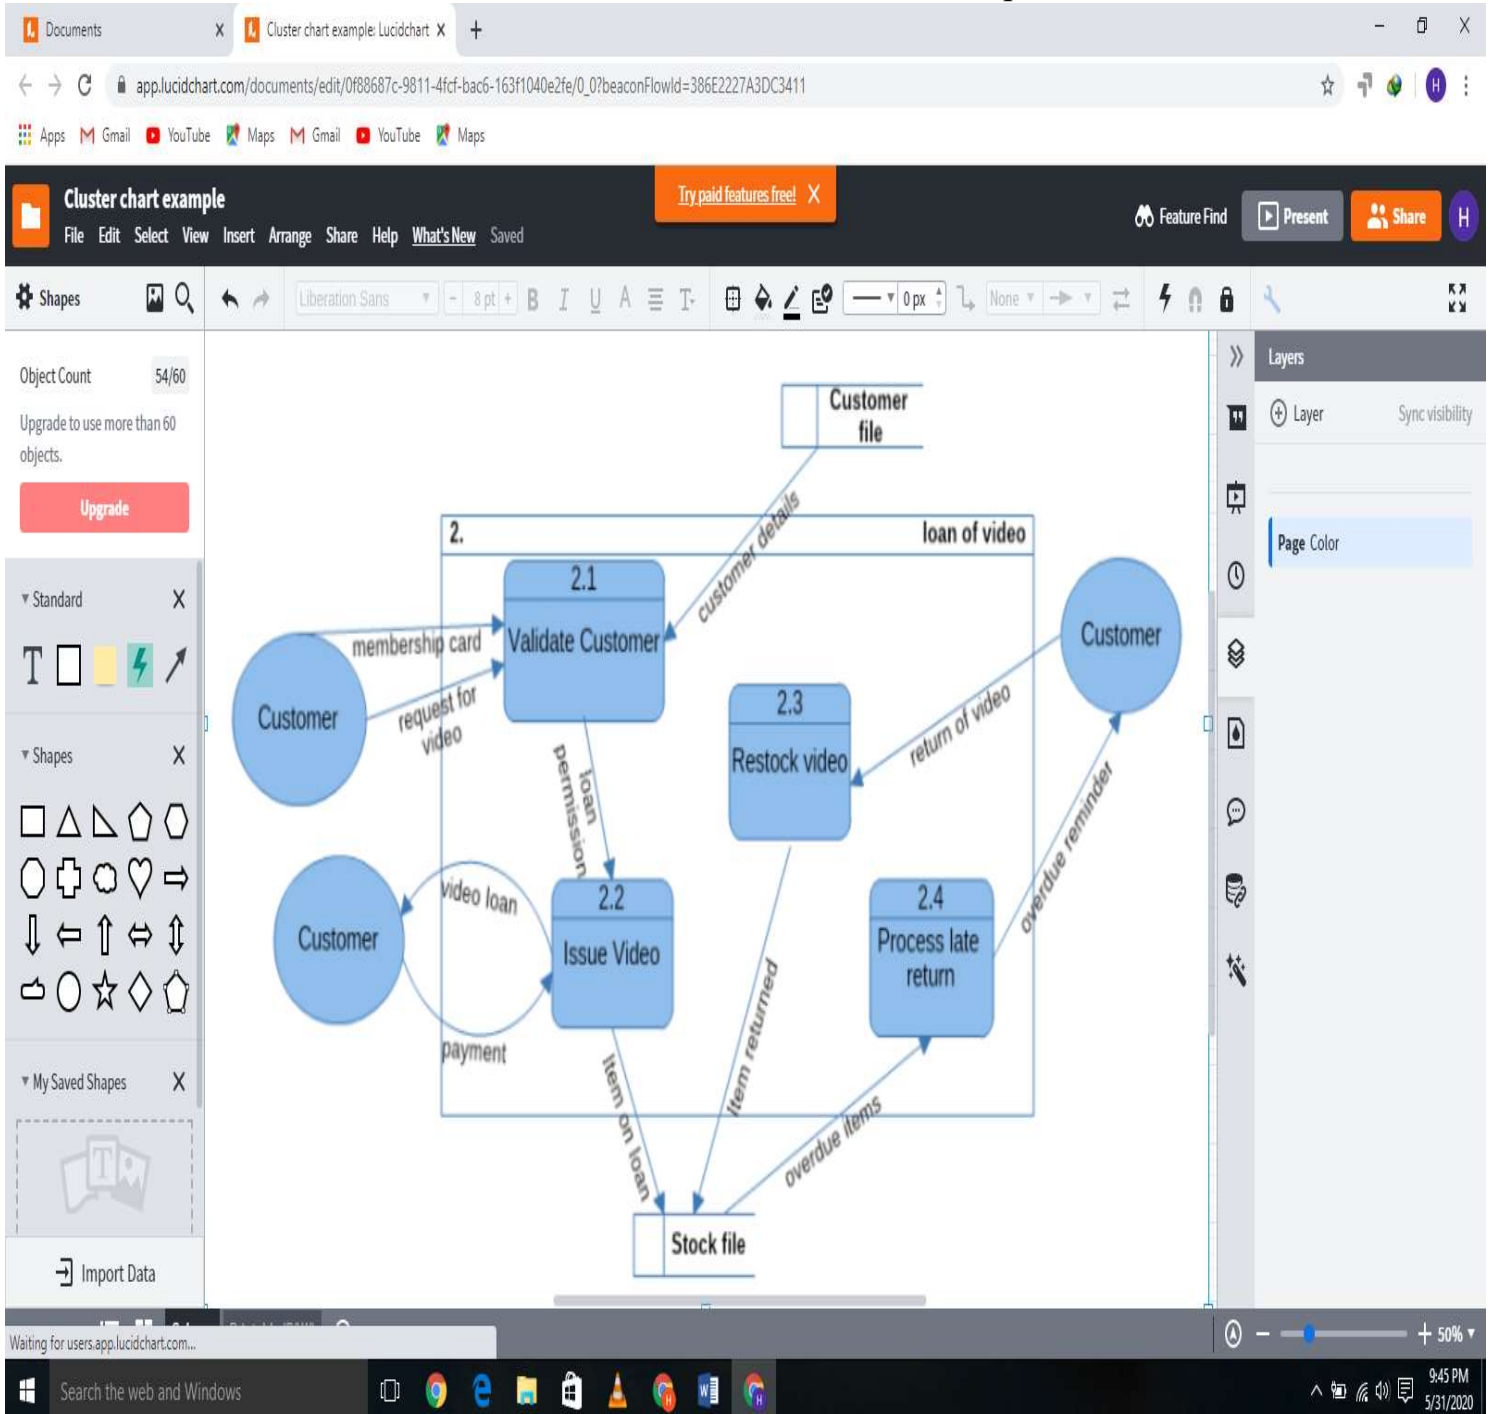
Documents X
Cluster chart example: Lucidchart X
+

app.lucidchart.com/documents/edit/0f88687c-9811-4fcf-bac6-163f1040e2fe/0_0?beaconFlowId=386E2227A3DC3411

Apps Gmail YouTube Maps Gmail YouTube Maps

Cluster chart example
File Edit Select View Insert Arrange Share Help What's New Saved
Try paid features free! X
Feature Find Present Share H

Shapes
Liberation Sans 8 pt B I U A
0 px None

Object Count 54/60
Upgrade to use more than 60 objects.
Upgrade

Standard X
T

Shapes X

My Saved Shapes X

Import Data

Layers
Layer Sync visibility
Page Color

Customer file
2.
loan of video
customer details
2.1
Validate Customer
membership card
request for video
Customer
Customer
2.3
Restock video
return of video
loan permission
video loan
Customer
2.2
Issue Video
payment
2.4
Process late return
overdue reminder
item returned
Item on loan
overdue items
Stock file

Waiting for users.app.lucidchart.com...
50%
Search the web and Windows
9:45 PM
5/31/2020